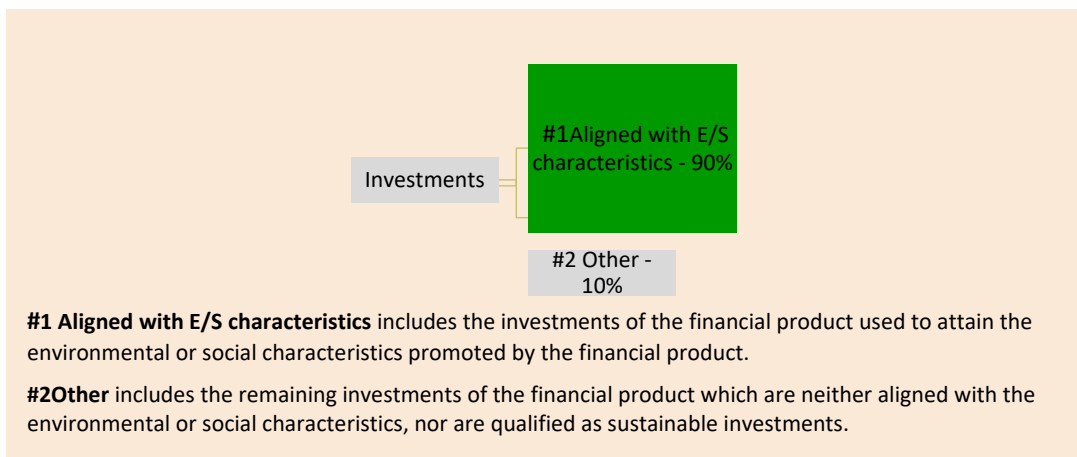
Investments

#1Aligned with E/S characteristics - 90%

#2 Other - 10%

**#1 Aligned with E/S characteristics** includes the investments of the financial product used to attain the environmental or social characteristics promoted by the financial product.

**#2Other** includes the remaining investments of the financial product which are neither aligned with the environmental or social characteristics, nor are qualified as sustainable investments.